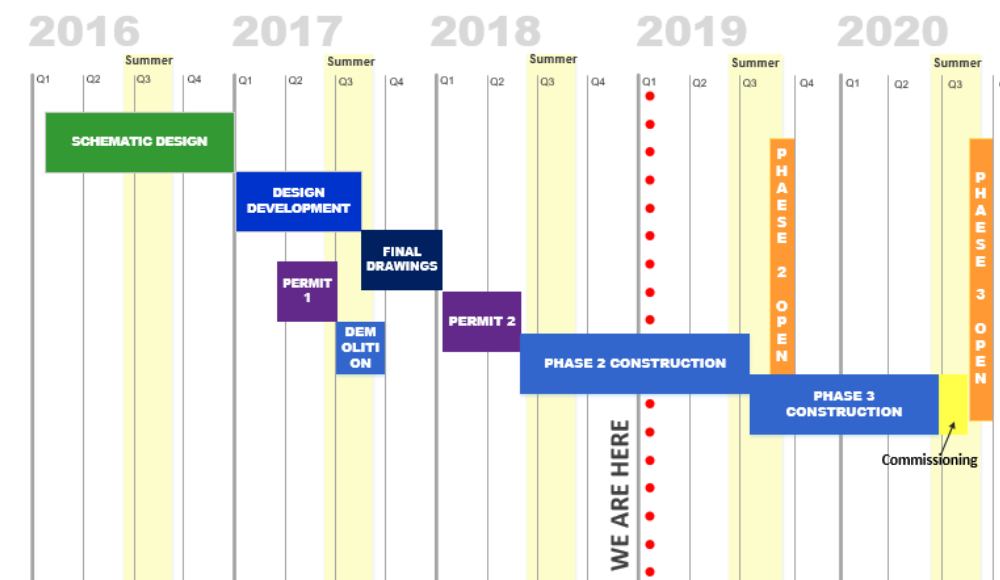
2016
Summer
Q1 Q2 Q3 Q4

2017
Summer
Q1 Q2 Q3 Q4

2018
Summer
Q1 Q2 Q3 Q4

2019
Summer
Q1 Q2 Q3 Q4

2020
Summer
Q1 Q2 Q3

SCHEMATIC DESIGN

DESIGN DEVELOPMENT

PERMIT 1

DEM OLITI ON

FINAL DRAWINGS

PERMIT 2

PHASE 2 CONSTRUCTION

PHASE 3 CONSTRUCTION

PHAESE 2 OPEN

PHAESE 3 OPEN

WE ARE HERE

Commissioning